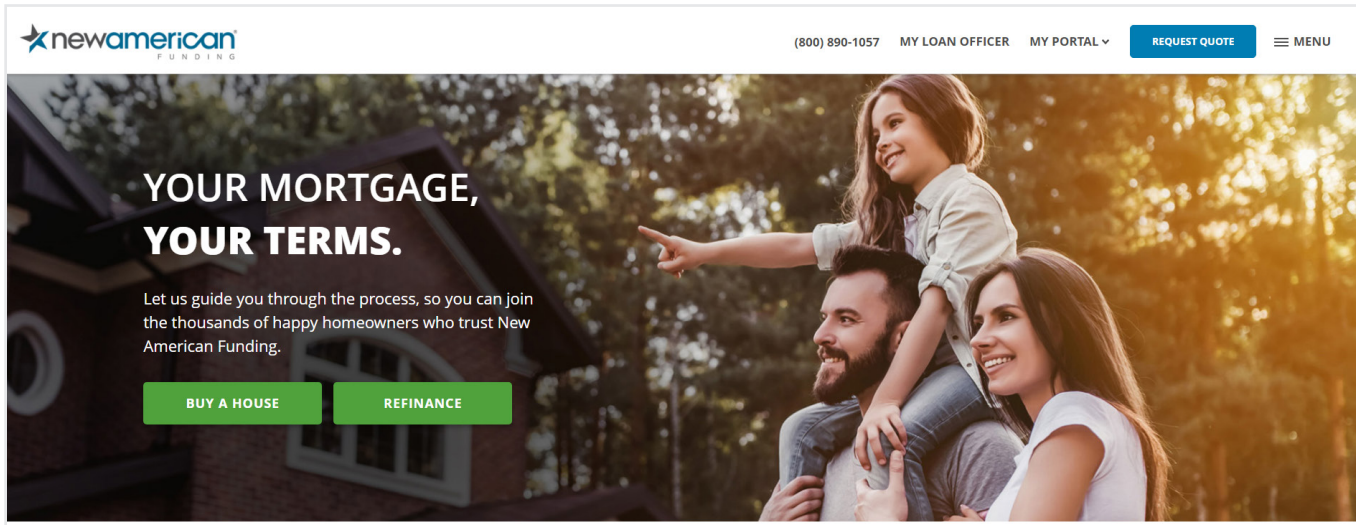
newamerican
FUNDING

(800) 890-1057 MY LOAN OFFICER MY PORTAL REQUEST QUOTE MENU

YOUR MORTGAGE,
YOUR TERMS.

Let us guide you through the process, so you can join the thousands of happy homeowners who trust New American Funding.

BUY A HOUSE REFINANCE